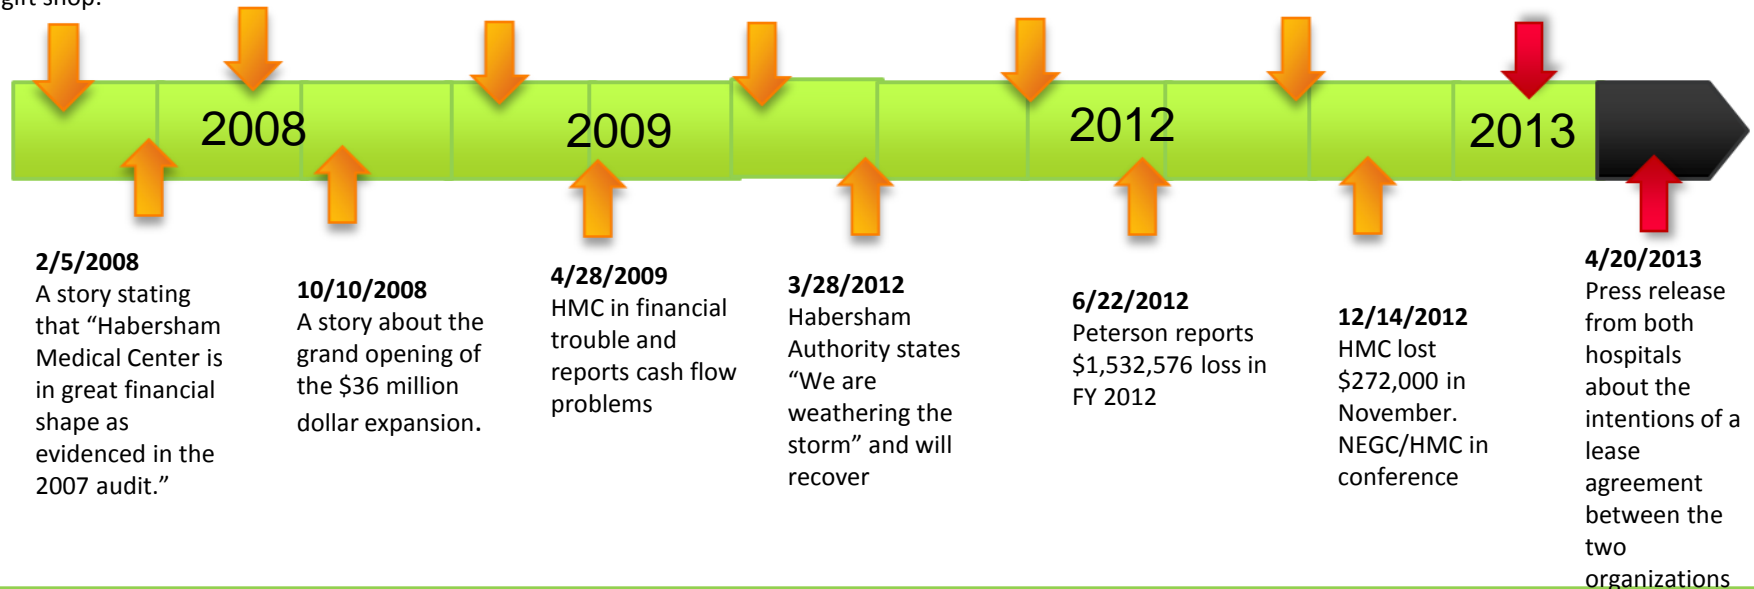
gift shop.

2008 2009 2012 2013

**2/5/2008**
A story stating that "Habersham Medical Center is in great financial shape as evidenced in the 2007 audit."

**10/10/2008**
A story about the grand opening of the $36 million dollar expansion.

**4/28/2009**
HMC in financial trouble and reports cash flow problems

**3/28/2012**
Habersham Authority states "We are weathering the storm" and will recover

**6/22/2012**
Peterson reports $1,532,576 loss in FY 2012

**12/14/2012**
HMC lost $272,000 in November. NEGC/HMC in conference

**4/20/2013**
Press release from both hospitals about the intentions of a lease agreement between the two organizations